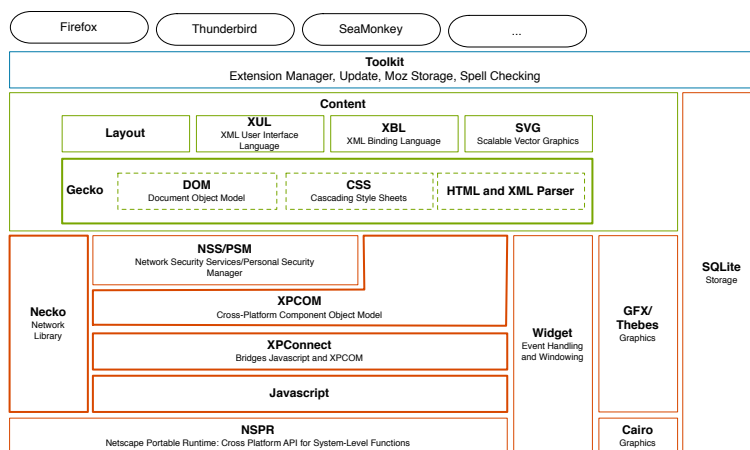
Firefox

Thunderbird

SeaMonkey

...

Toolkit
Extension Manager, Update, Moz Storage, Spell Checking

Content

Layout

XUL
XML User Interface Language

XBL
XML Binding Language

SVG
Scalable Vector Graphics

Gecko

DOM
Document Object Model

CSS
Cascading Style Sheets

HTML and XML Parser

SQLite
Storage

Necko
Network Library

NSS/PSM
Network Security Services/Personal Security Manager

XPCOM
Cross-Platform Component Object Model

XPConnect
Bridges Javascript and XPCOM

Javascript

Widget
Event Handling and Windowing

GFX/ Thebes
Graphics

Cairo
Graphics

NSPR
Netscape Portable Runtime: Cross Platform API for System-Level Functions